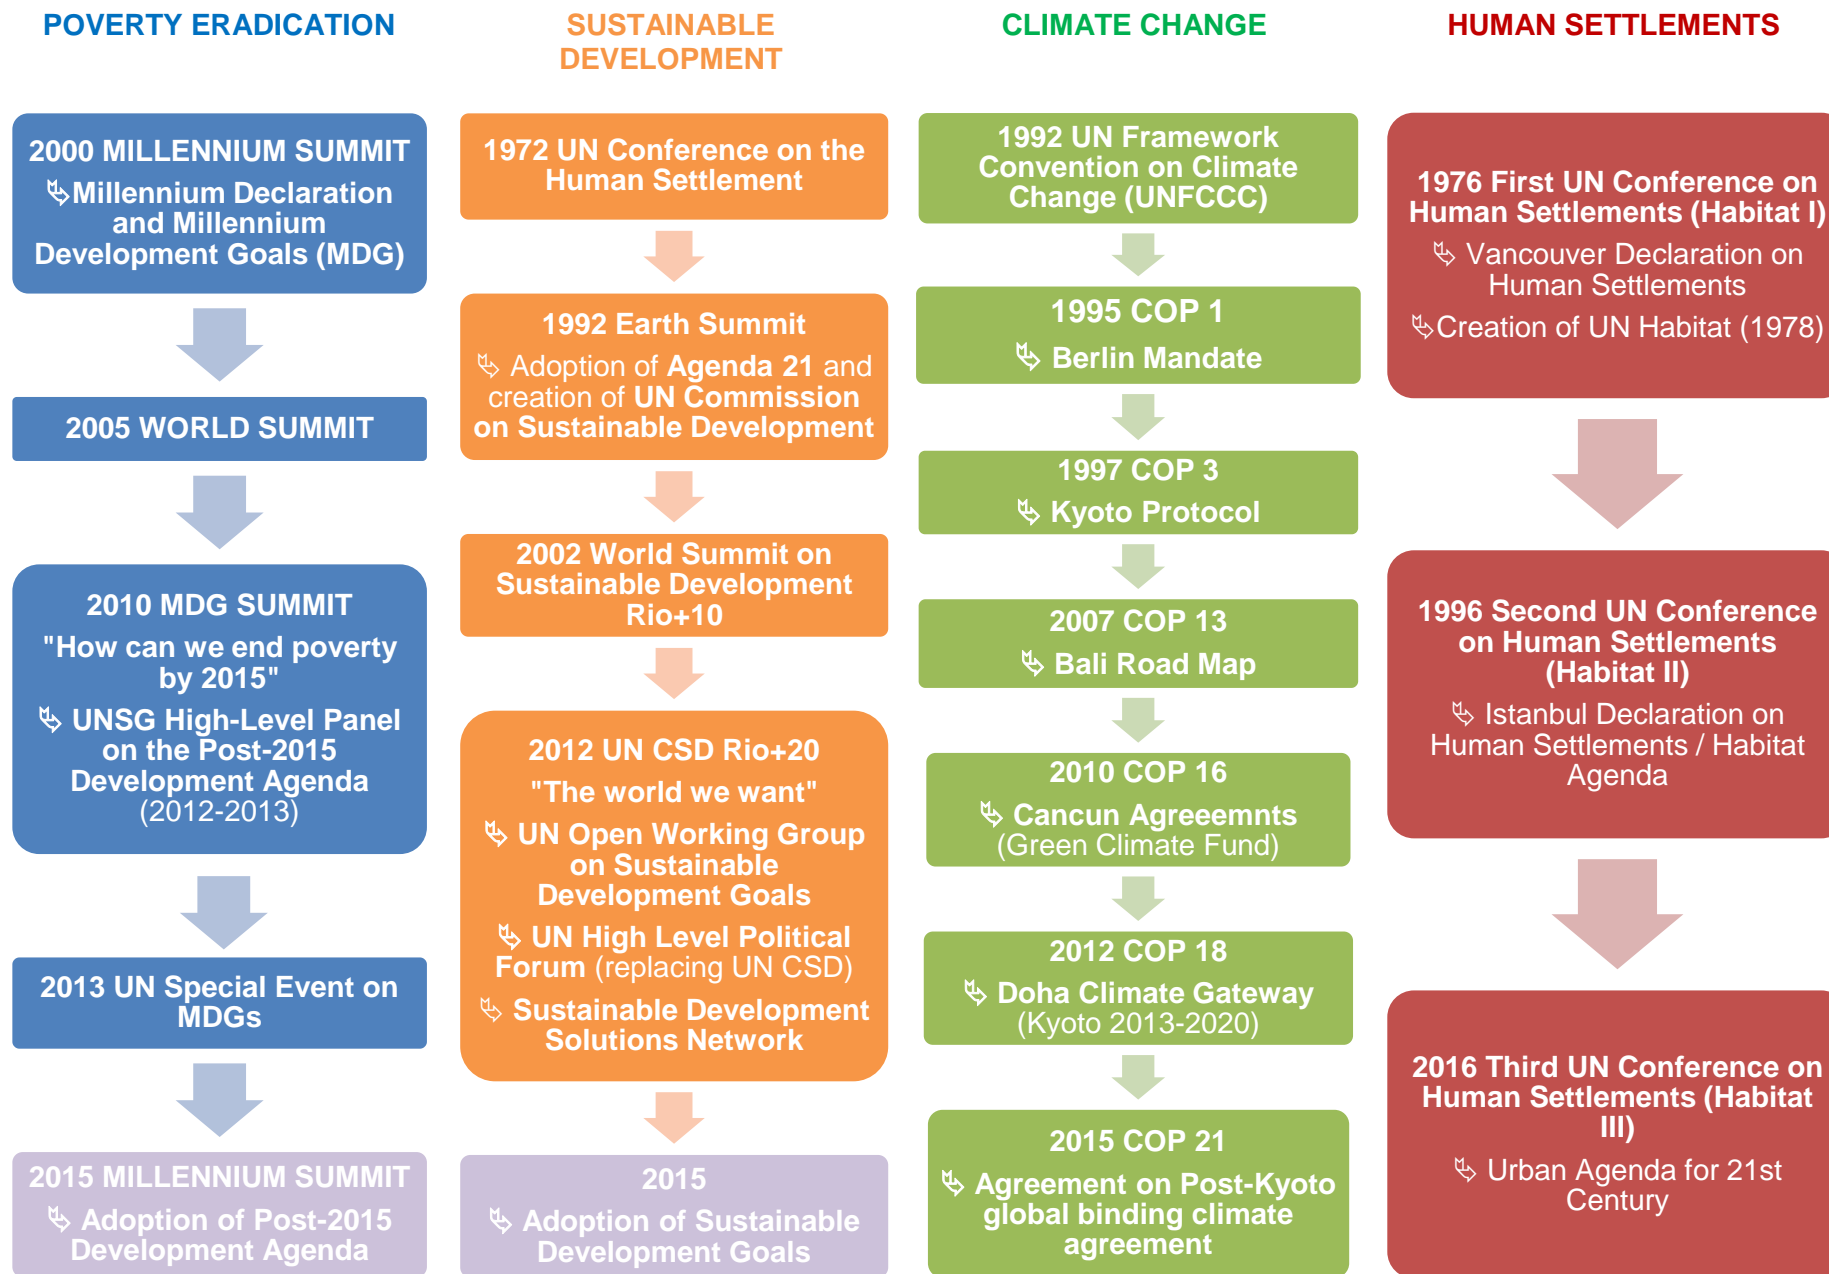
POVERTY ERADICATION

2000 MILLENNIUM SUMMIT
↳ Millennium Declaration and Millennium Development Goals (MDG)

2005 WORLD SUMMIT

2010 MDG SUMMIT
"How can we end poverty by 2015"
↳ UNSG High-Level Panel on the Post-2015 Development Agenda (2012-2013)

2013 UN Special Event on MDGs

2015 MILLENNIUM SUMMIT
↳ Adoption of Post-2015 Development Agenda

SUSTAINABLE DEVELOPMENT

1972 UN Conference on the Human Settlement

1992 Earth Summit
↳ Adoption of Agenda 21 and creation of UN Commission on Sustainable Development

2002 World Summit on Sustainable Development Rio+10

2012 UN CSD Rio+20
"The world we want"
↳ UN Open Working Group on Sustainable Development Goals
↳ UN High Level Political Forum (replacing UN CSD)
↳ Sustainable Development Solutions Network

2015
↳ Adoption of Sustainable Development Goals

CLIMATE CHANGE

1992 UN Framework Convention on Climate Change (UNFCCC)

1995 COP 1
↳ Berlin Mandate

1997 COP 3
↳ Kyoto Protocol

2007 COP 13
↳ Bali Road Map

2010 COP 16
↳ Cancun Agreeemnts (Green Climate Fund)

2012 COP 18
↳ Doha Climate Gateway (Kyoto 2013-2020)

2015 COP 21
↳ Agreement on Post-Kyoto global binding climate agreement

HUMAN SETTLEMENTS

1976 First UN Conference on Human Settlements (Habitat I)
↳ Vancouver Declaration on Human Settlements
↳ Creation of UN Habitat (1978)

1996 Second UN Conference on Human Settlements (Habitat II)
↳ Istanbul Declaration on Human Settlements / Habitat Agenda

2016 Third UN Conference on Human Settlements (Habitat III)
↳ Urban Agenda for 21st Century